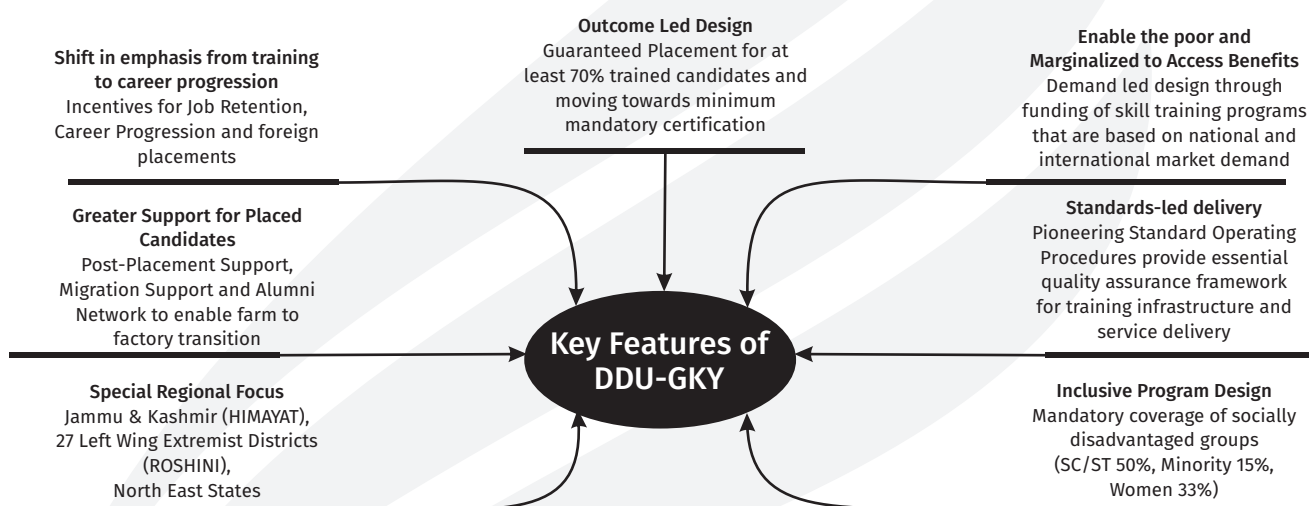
Shift in emphasis from training to career progression
Incentives for Job Retention, Career Progression and foreign placements

Outcome Led Design
Guaranteed Placement for at least 70% trained candidates and moving towards minimum mandatory certification

Enable the poor and Marginalized to Access Benefits
Demand led design through funding of skill training programs that are based on national and international market demand

Greater Support for Placed Candidates
Post-Placement Support, Migration Support and Alumni Network to enable farm to factory transition

Key Features of DDU-GKY

Standards-led delivery
Pioneering Standard Operating Procedures provide essential quality assurance framework for training infrastructure and service delivery

Special Regional Focus
Jammu & Kashmir (HIMAYAT), 27 Left Wing Extremist Districts (ROSHINI), North East States

Inclusive Program Design
Mandatory coverage of socially disadvantaged groups (SC/ST 50%, Minority 15%, Women 33%)